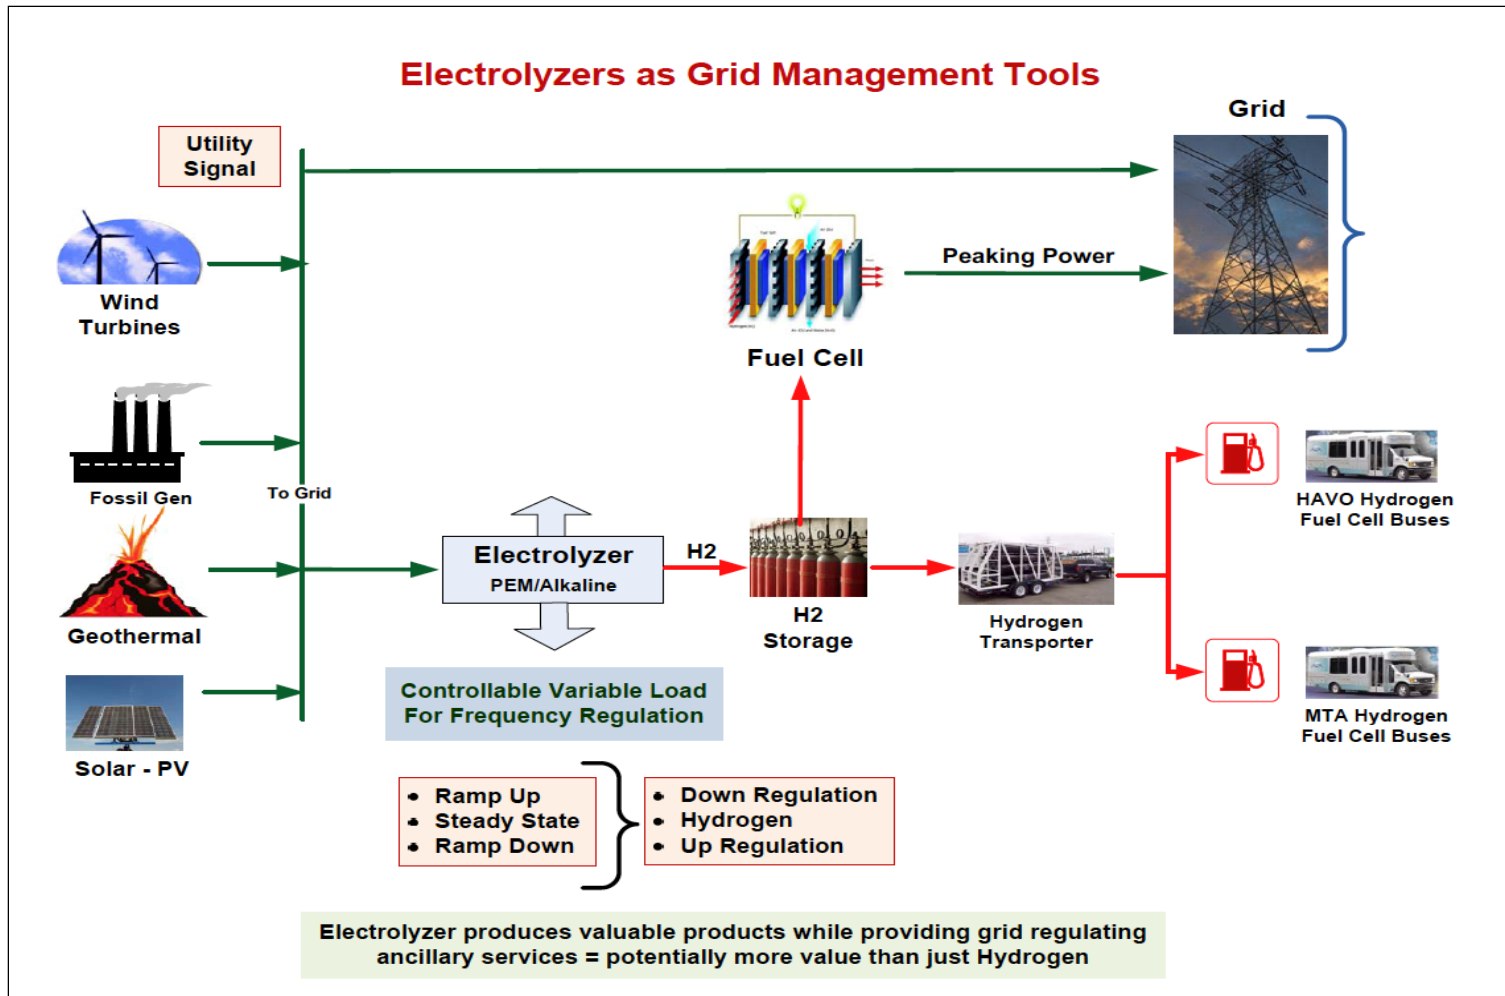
Electrolyzers as Grid Management Tools

Grid

Utility Signal

Wind Turbines

Fossil Gen

To Grid

Geothermal

Solar - PV

Fuel Cell

Peaking Power

Electrolyzer
PEM/Alkaline

H2

H2 Storage

Hydrogen Transporter

HAVO Hydrogen Fuel Cell Buses

MTA Hydrogen Fuel Cell Buses

Controllable Variable Load For Frequency Regulation

• Ramp Up
• Steady State
• Ramp Down

• Down Regulation
• Hydrogen
• Up Regulation

Electrolyzer produces valuable products while providing grid regulating ancillary services = potentially more value than just Hydrogen